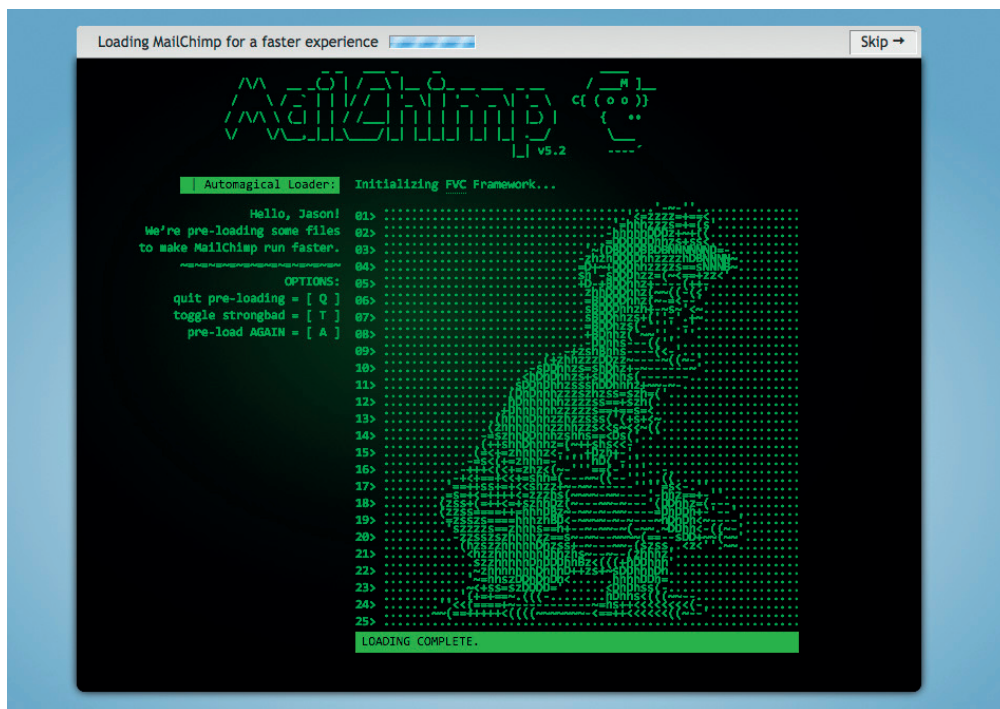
Loading MailChimp for a faster experience

Skip →

v5.2

| Automagical Loader:

Initializing FVC Framework...

Hello, Jason!
We're pre-loading some files
to make MailChimp run faster.

OPTIONS:
quit pre-loading = [ Q ]
toggle strongbad = [ T ]
pre-load AGAIN = [ A ]

01>
02>
03>
04>
05>
06>
07>
08>
09>
10>
11>
12>
13>
14>
15>
16>
17>
18>
19>
20>
21>
22>
23>
24>
25>

LOADING COMPLETE.